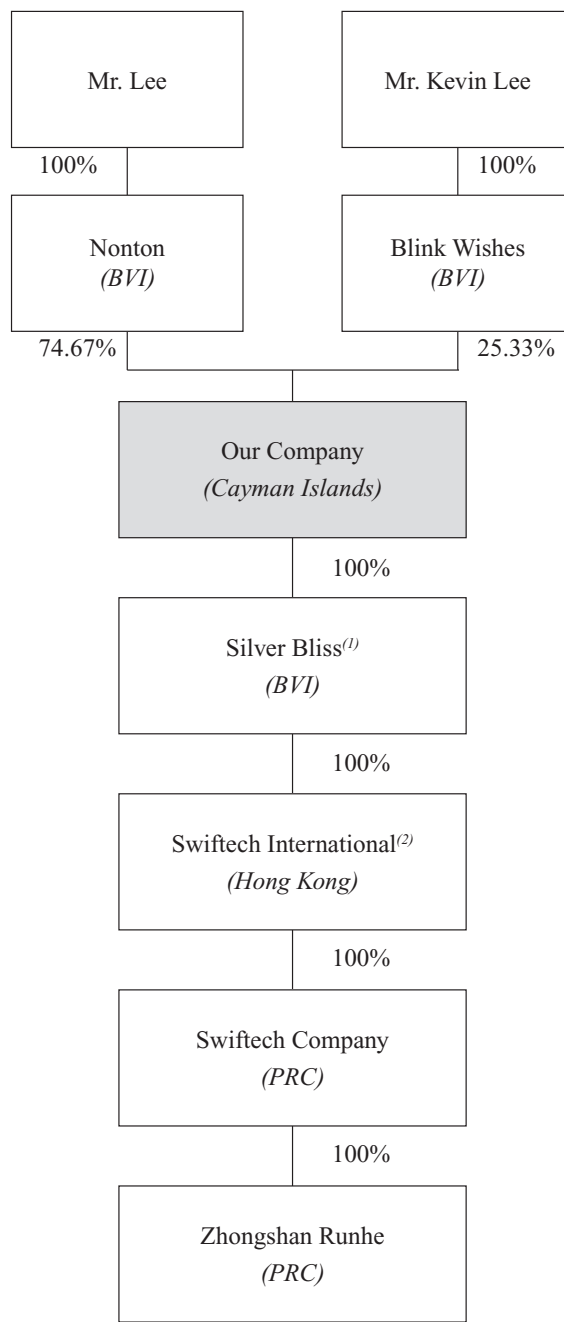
Mr. Lee

Mr. Kevin Lee

100%

100%

Nonton
*(BVI)*

Blink Wishes
*(BVI)*

74.67%

25.33%

Our Company
*(Cayman Islands)*

100%

Silver Bliss$^{(1)}$
*(BVI)*

100%

Swiftech International$^{(2)}$
*(Hong Kong)*

100%

Swiftech Company
*(PRC)*

100%

Zhongshan Runhe
*(PRC)*